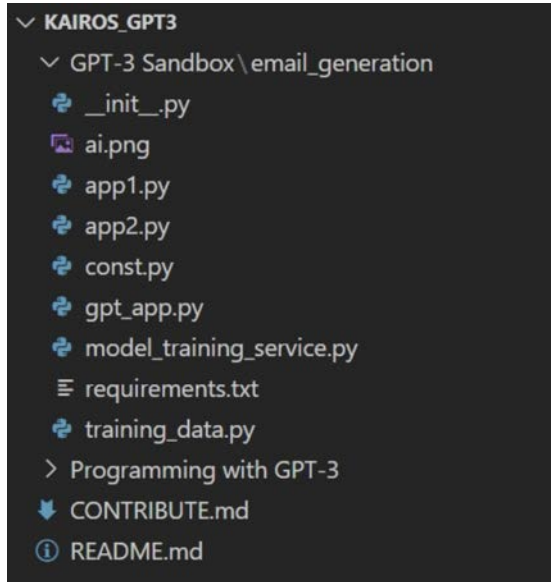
KAIROS_GPT3
GPT-3 Sandbox \ email_generation
__init__.py
ai.png
app1.py
app2.py
const.py
gpt_app.py
model_training_service.py
requirements.txt
training_data.py
Programming with GPT-3
CONTRIBUTE.md
README.md